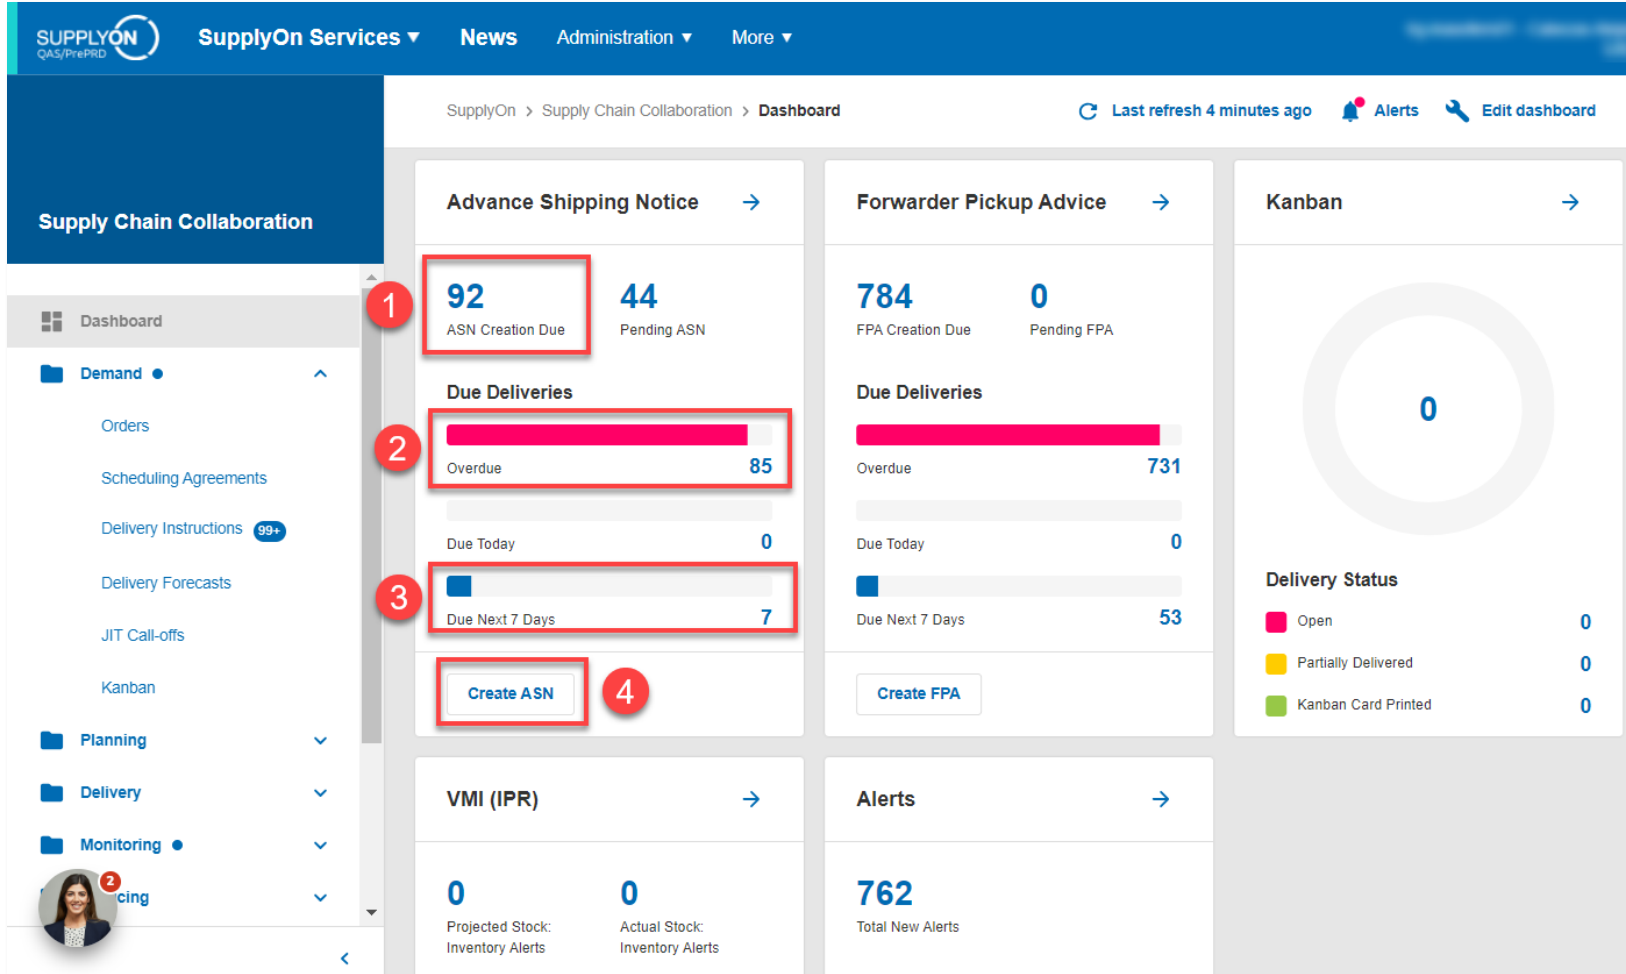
SUPPLYON QAS/PrePRD
SupplyOn Services ▾ News Administration ▾ More ▾
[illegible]

Supply Chain Collaboration

SupplyOn > Supply Chain Collaboration > Dashboard
Last refresh 4 minutes ago Alerts Edit dashboard

Dashboard
Demand
Orders
Scheduling Agreements
Delivery Instructions 99+
Delivery Forecasts
JIT Call-offs
Kanban
Planning
Delivery
Monitoring
2
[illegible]cing

Advance Shipping Notice →
1
92
ASN Creation Due
44
Pending ASN
Due Deliveries
2
Overdue 85
Due Today 0
3
Due Next 7 Days 7
Create ASN
4

Forwarder Pickup Advice →
784
FPA Creation Due
0
Pending FPA
Due Deliveries
Overdue 731
Due Today 0
Due Next 7 Days 53
Create FPA

Kanban →
0
Delivery Status
Open 0
Partially Delivered 0
Kanban Card Printed 0

VMI (IPR) →
0
Projected Stock: Inventory Alerts
0
Actual Stock: Inventory Alerts

Alerts →
762
Total New Alerts